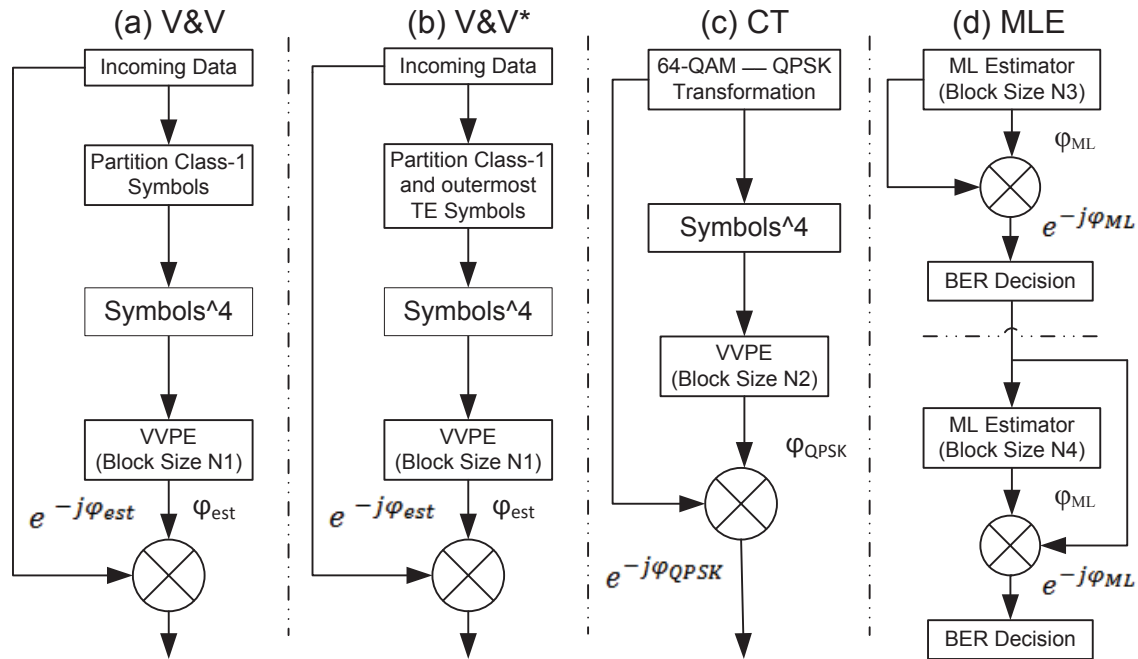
(a) V&V

Incoming Data

Partition Class-1 Symbols

Symbols^4

VVPE (Block Size N1)

$e^{-j\varphi_{est}}$

$\varphi_{est}$

(b) V&V*

Incoming Data

Partition Class-1 and outermost TE Symbols

Symbols^4

VVPE (Block Size N1)

$e^{-j\varphi_{est}}$

$\varphi_{est}$

(c) CT

64-QAM — QPSK Transformation

Symbols^4

VVPE (Block Size N2)

$\varphi_{QPSK}$

$e^{-j\varphi_{QPSK}}$

(d) MLE

ML Estimator (Block Size N3)

$\varphi_{ML}$

$e^{-j\varphi_{ML}}$

BER Decision

ML Estimator (Block Size N4)

$\varphi_{ML}$

$e^{-j\varphi_{ML}}$

BER Decision